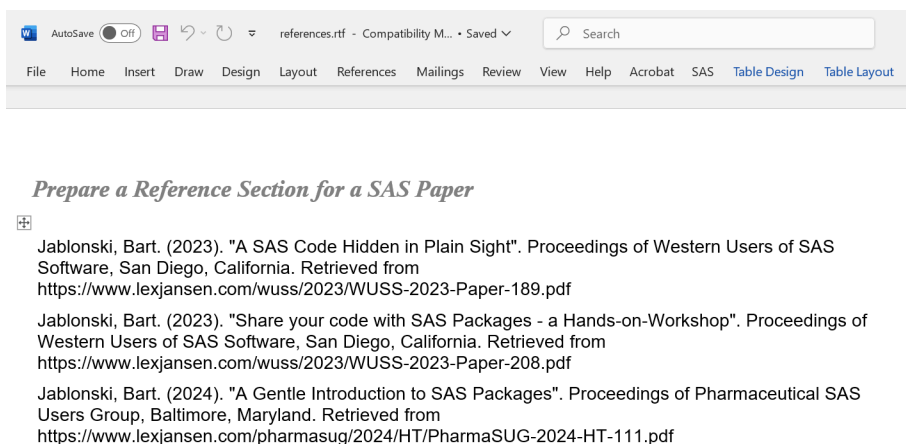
AutoSave Off references.rtf - Compatibility M... • Saved Search

File Home Insert Draw Design Layout References Mailings Review View Help Acrobat SAS Table Design Table Layout

Prepare a Reference Section for a SAS Paper

Jablonski, Bart. (2023). "A SAS Code Hidden in Plain Sight". Proceedings of Western Users of SAS Software, San Diego, California. Retrieved from https://www.lexjansen.com/wuss/2023/WUSS-2023-Paper-189.pdf

Jablonski, Bart. (2023). "Share your code with SAS Packages - a Hands-on-Workshop". Proceedings of Western Users of SAS Software, San Diego, California. Retrieved from https://www.lexjansen.com/wuss/2023/WUSS-2023-Paper-208.pdf

Jablonski, Bart. (2024). "A Gentle Introduction to SAS Packages". Proceedings of Pharmaceutical SAS Users Group, Baltimore, Maryland. Retrieved from https://www.lexjansen.com/pharmasug/2024/HT/PharmaSUG-2024-HT-111.pdf